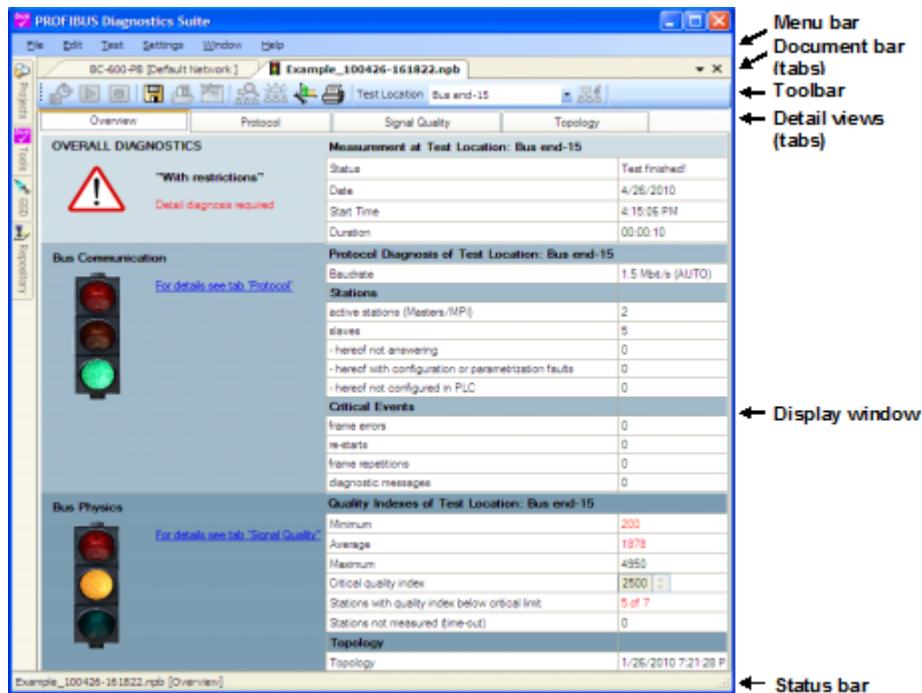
PROFIBUS Diagnostics Suite

File Edit Test Settings Window Help

BC-600-PB [Default Network] Example_100426-161822.npb

Projects Tools GSD Repository

Test Location Bus end-15

Overview Protocol Signal Quality Topology

OVERALL DIAGNOSTICS

"With restrictions"

Detail diagnosis required

| Measurement at Test Location: Bus end-15 | |
|---|---|
| Status | Test finished! |
| Date | 4/26/2010 |
| Start Time | 4:15:06 PM |
| Duration | 00:00:10 |

Bus Communication

For details see tab "Protocol"

| Protocol Diagnosis of Test Location: Bus end-15 | |
|---|---|
| Baudrate | 1.5 Mbit/s (AUTO) |
| Stations | |
| active stations (Masters/MPI) | 2 |
| slaves | 5 |
| - hereof not answering | 0 |
| - hereof with configuration or parametrization faults | 0 |
| - hereof not configured in PLC | 0 |
| Critical Events | |
| frame errors | 0 |
| re-starts | 0 |
| frame repetitions | 0 |
| diagnostic messages | 0 |

Bus Physics

For details see tab "Signal Quality"

| Quality Indexes of Test Location: Bus end-15 | |
|---|---|
| Minimum | 200 |
| Average | 1878 |
| Maximum | 4950 |
| Critical quality index | 2500 |
| Stations with quality index below critical limit | 5 of 7 |
| Stations not measured (time-out) | 0 |
| Topology | |
| Topology | 1/26/2010 7:21:28 P |

Example_100426-161822.npb [Overview]

Menu bar
Document bar (tabs)
Toolbar
Detail views (tabs)
Display window
Status bar